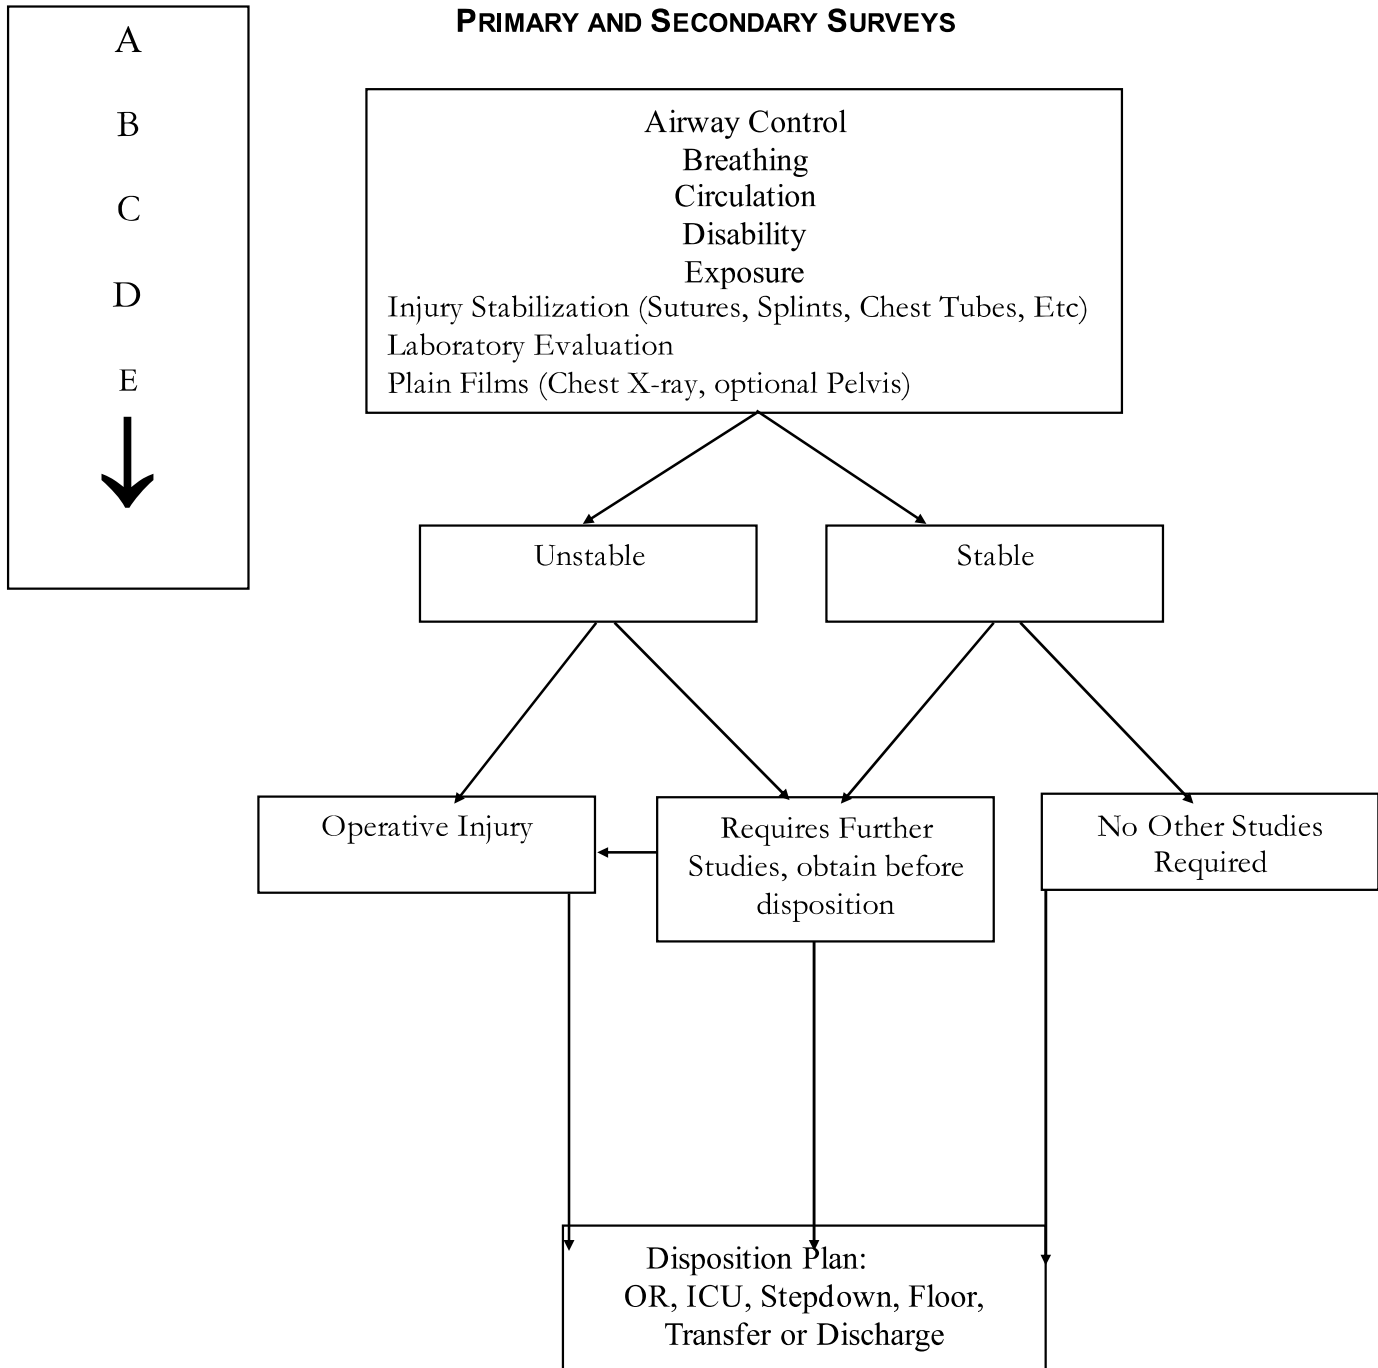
A

B

C

D

E

PRIMARY AND SECONDARY SURVEYS

Airway Control
Breathing
Circulation
Disability
Exposure
Injury Stabilization (Sutures, Splints, Chest Tubes, Etc)
Laboratory Evaluation
Plain Films (Chest X-ray, optional Pelvis)

Unstable

Stable

Operative Injury

Requires Further Studies, obtain before disposition

No Other Studies Required

Disposition Plan:
OR, ICU, Stepdown, Floor,
Transfer or Discharge